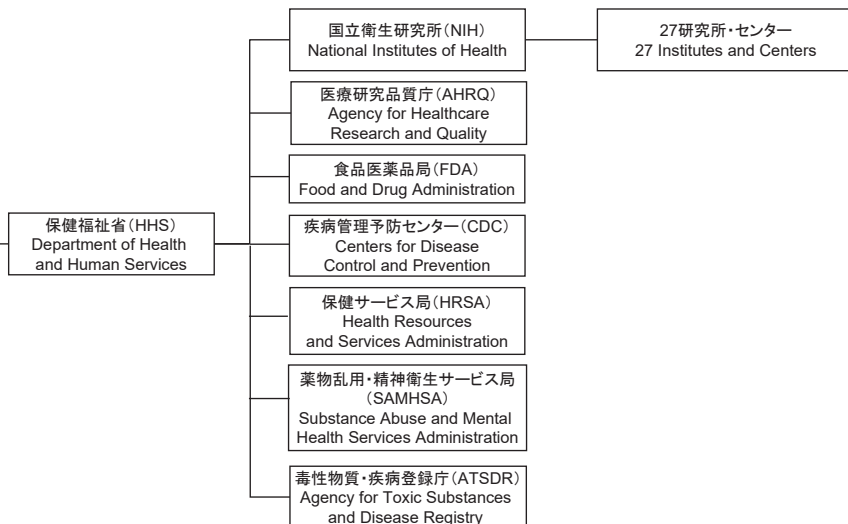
保健福祉省（HHS）
Department of Health and Human Services

国立衛生研究所（NIH）
National Institutes of Health

27研究所・センター
27 Institutes and Centers

医療研究品質庁（AHRQ）
Agency for Healthcare Research and Quality

食品医薬品局（FDA）
Food and Drug Administration

疾病管理予防センター（CDC）
Centers for Disease Control and Prevention

保健サービス局（HRSA）
Health Resources and Services Administration

薬物乱用・精神衛生サービス局（SAMHSA）
Substance Abuse and Mental Health Services Administration

毒性物質・疾病登録庁（ATSDR）
Agency for Toxic Substances and Disease Registry